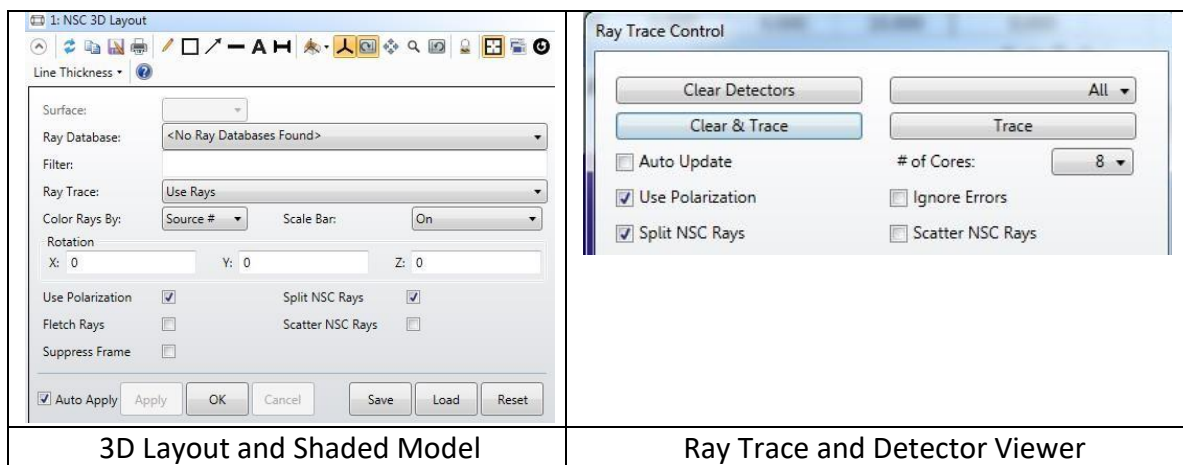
1: NSC 3D Layout

Line Thickness ▾

Surface:
Ray Database: <No Ray Databases Found>
Filter:
Ray Trace: Use Rays
Color Rays By: Source # ▾ Scale Bar: On
Rotation
X: 0 Y: 0 Z: 0
Use Polarization Split NSC Rays
Fletch Rays Scatter NSC Rays
Suppress Frame

Auto Apply Apply OK Cancel Save Load Reset

Ray Trace Control

Clear Detectors All ▾
Clear & Trace Trace
Auto Update # of Cores: 8 ▾
Use Polarization Ignore Errors
Split NSC Rays Scatter NSC Rays

| 3D Layout and Shaded Model | Ray Trace and Detector Viewer |
|---|---|